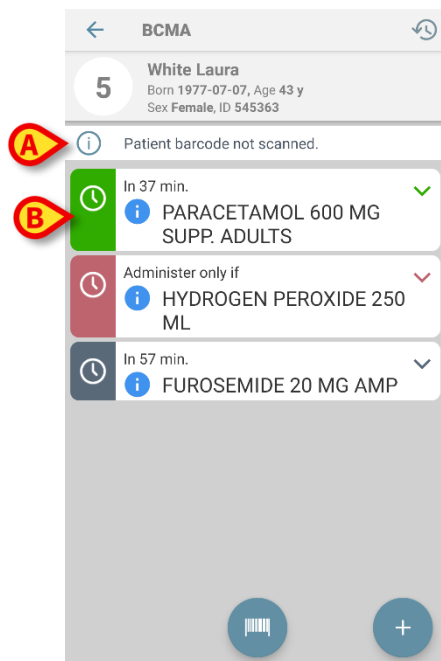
BCMA

5

White Laura
Born 1977-07-07, Age 43 y
Sex Female, ID 545363

A

Patient barcode not scanned.

B

In 37 min.
PARACETAMOL 600 MG SUPP. ADULTS

Administer only if
HYDROGEN PEROXIDE 250 ML

In 57 min.
FUROSEMIDE 20 MG AMP

+